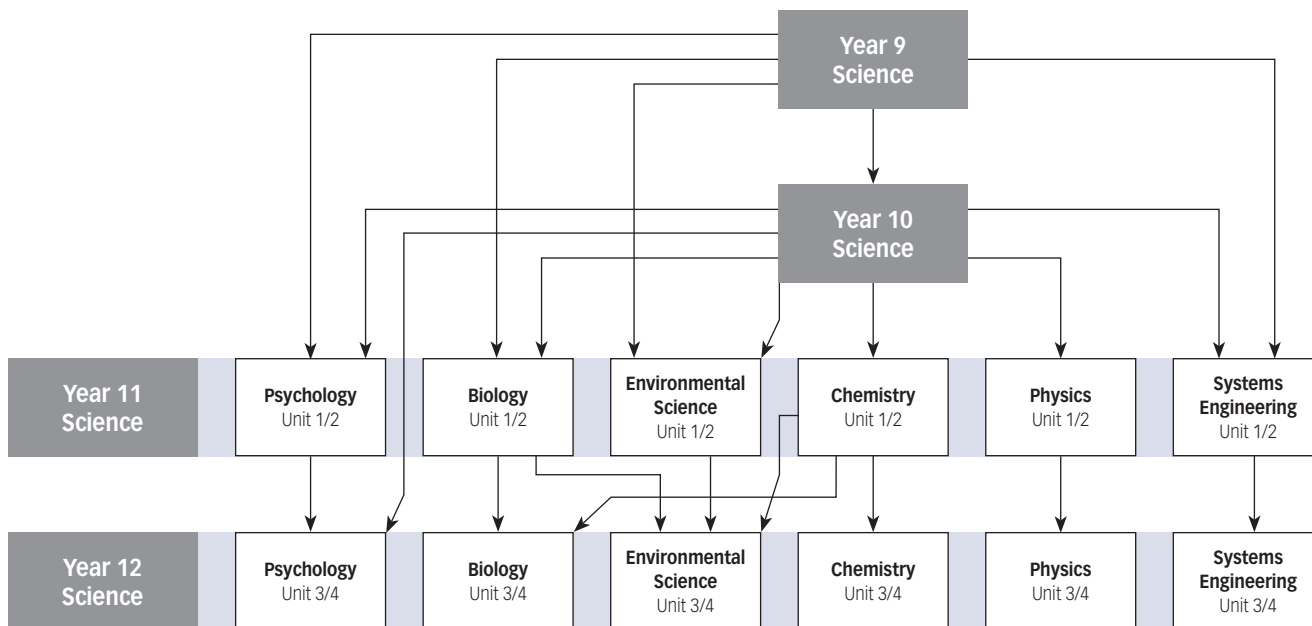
Year 9 Science

Year 10 Science

Year 11 Science

Psychology Unit 1/2

Biology Unit 1/2

Environmental Science Unit 1/2

Chemistry Unit 1/2

Physics Unit 1/2

Systems Engineering Unit 1/2

Year 12 Science

Psychology Unit 3/4

Biology Unit 3/4

Environmental Science Unit 3/4

Chemistry Unit 3/4

Physics Unit 3/4

Systems Engineering Unit 3/4